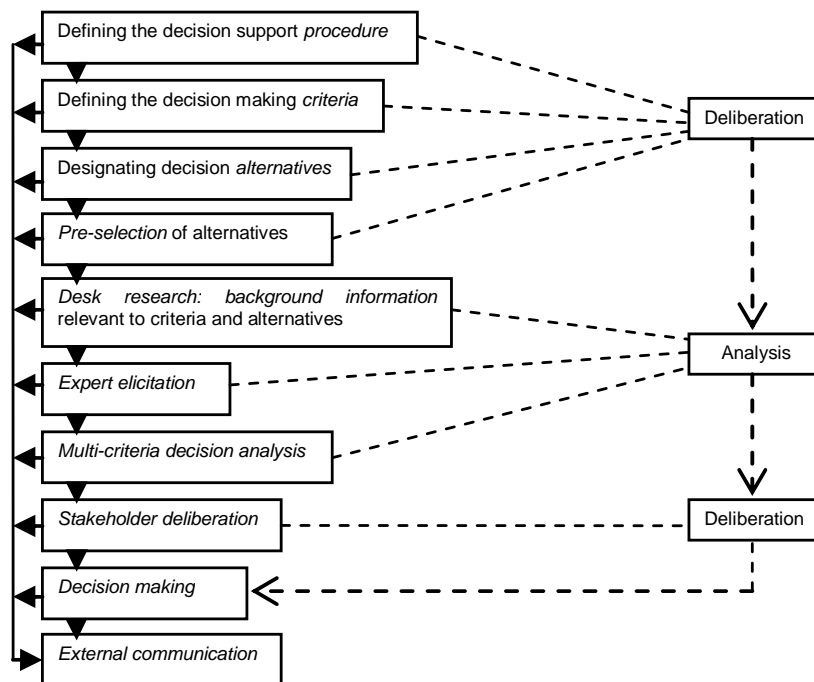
Defining the decision support *procedure*

Defining the decision making *criteria*

Designating decision *alternatives*

*Pre-selection* of alternatives

*Desk research: background information* relevant to criteria and alternatives

*Expert elicitation*

*Multi-criteria decision analysis*

*Stakeholder deliberation*

*Decision making*

*External communication*

Deliberation

Analysis

Deliberation